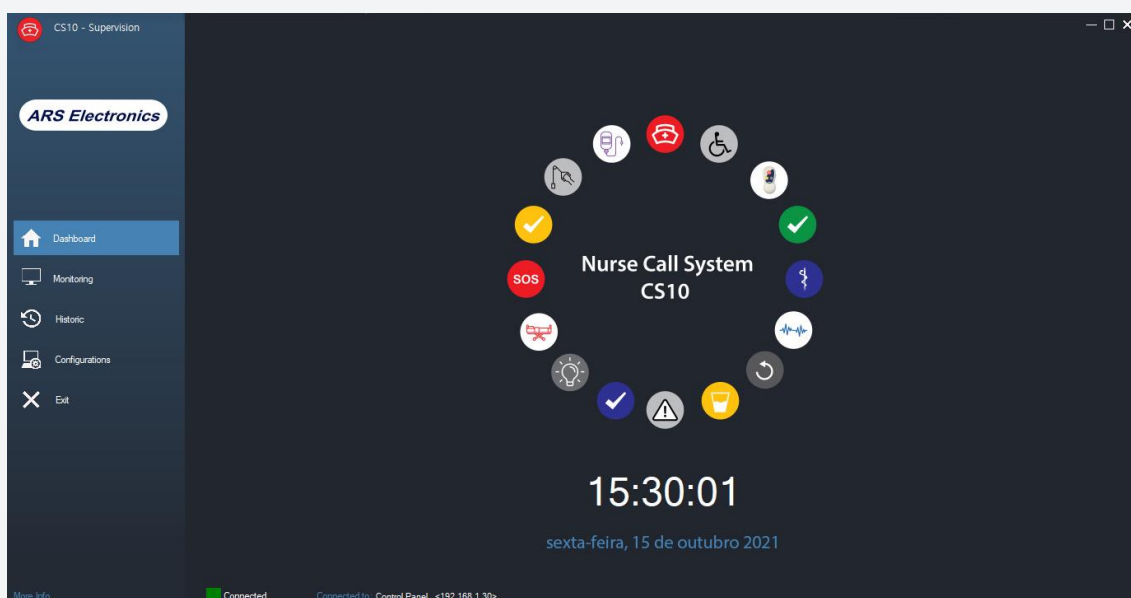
CS10 - Supervision

ARS Electronics

Dashboard

Monitoring

Historic

Configurations

Exit

SOS

Nurse Call System
CS10

15:30:01

sexta-feira, 15 de outubro 2021

More Info

Connected

Connected to Control Panel <192.168.1.30>